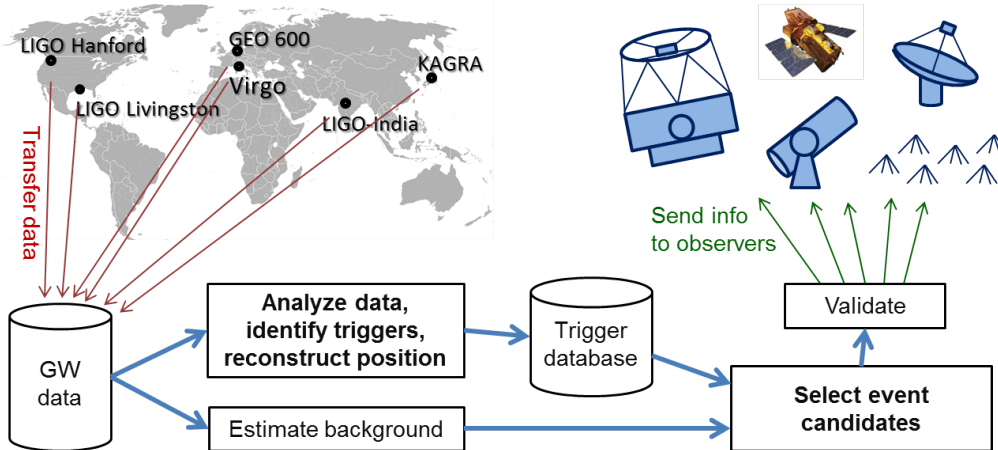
LIGO Hanford
GEO 600
Virgo
KAGRA
LIGO Livingston
LIGO-India
Transfer data
Send info to observers
GW data
Analyze data, identify triggers, reconstruct position
Trigger database
Validate
Select event candidates
Estimate background